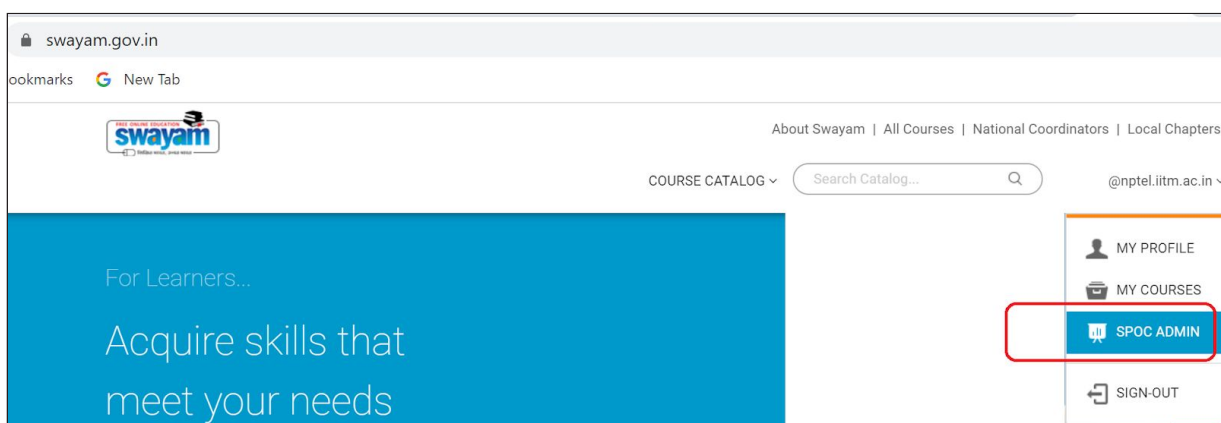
swayam.gov.in

ookmarks New Tab

FREE ONLINE EDUCATION
swayam

About Swayam | All Courses | National Coordinators | Local Chapters

COURSE CATALOG Search Catalog... @nptel.iitm.ac.in

For Learners...

Acquire skills that meet your needs

MY PROFILE
MY COURSES
SPOC ADMIN
SIGN-OUT